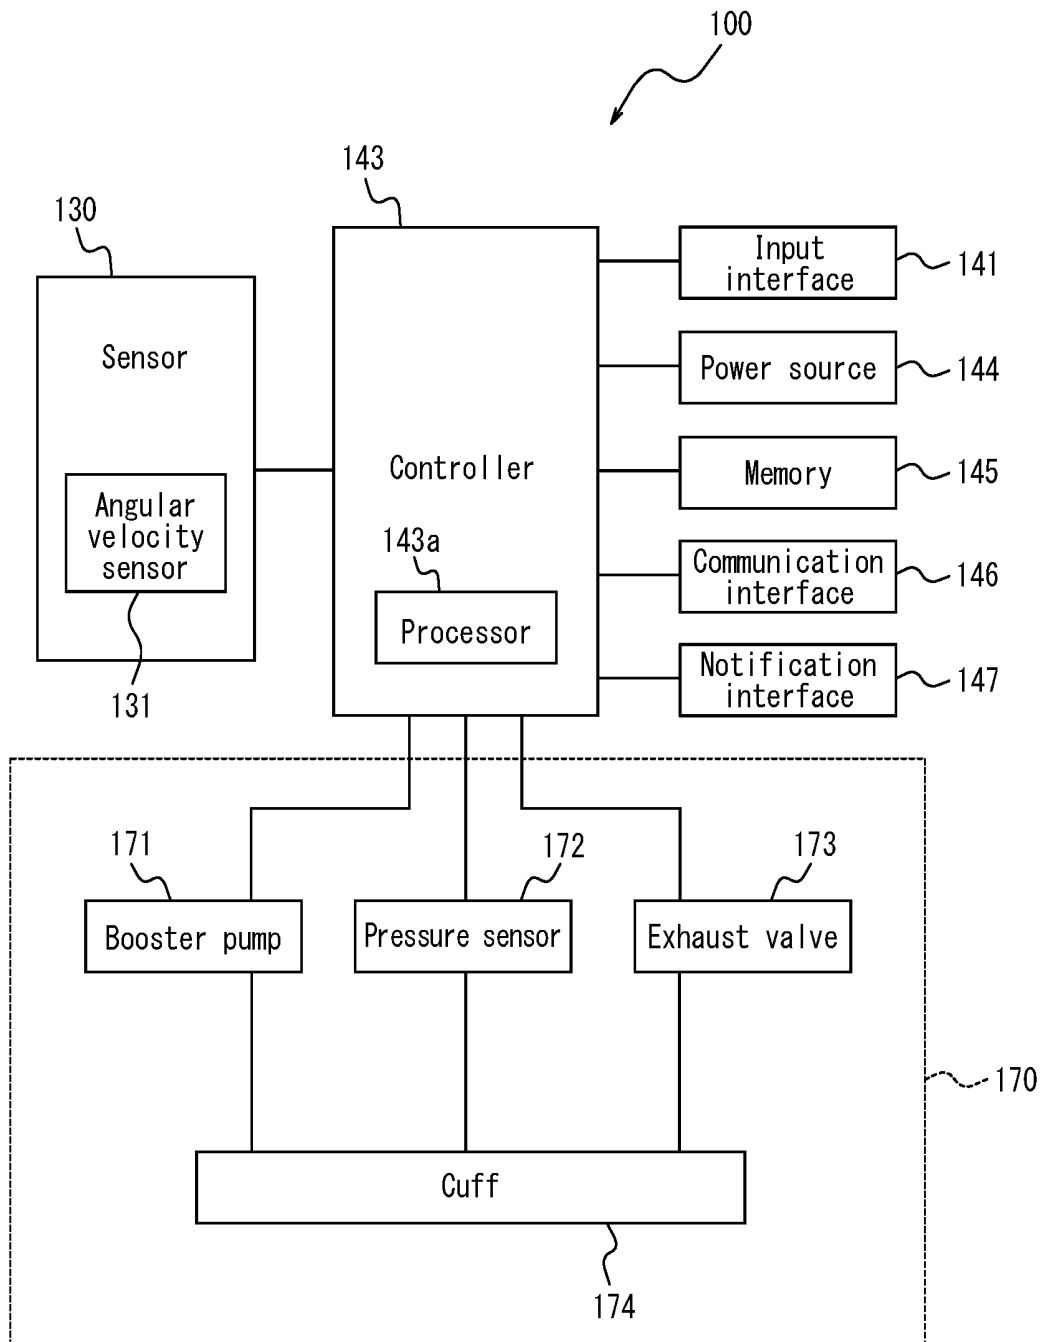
100

143

130

Sensor

Angular velocity sensor

131

Controller

143a

Processor

Input interface

141

Power source

144

Memory

145

Communication interface

146

Notification interface

147

171

Booster pump

172

Pressure sensor

173

Exhaust valve

170

Cuff

174